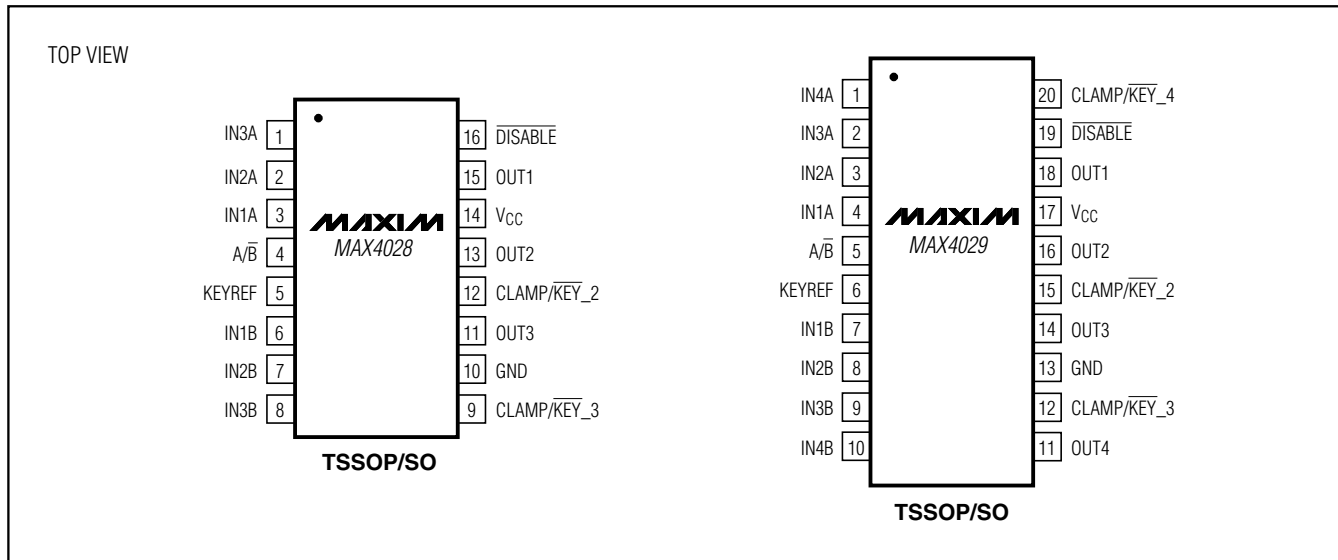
TOP VIEW

| | | | |
|---|---|---|---|
| IN3A | 1 | 16 | $\overline{DISABLE}$ |
| IN2A | 2 | 15 | OUT1 |
| IN1A | 3 | 14 | $V_{CC}$ |
| $A/\overline{B}$ | 4 | 13 | OUT2 |
| KEYREF | 5 | 12 | CLAMP/$\overline{KEY}$_2 |
| IN1B | 6 | 11 | OUT3 |
| IN2B | 7 | 10 | GND |
| IN3B | 8 | 9 | CLAMP/$\overline{KEY}$_3 |

MAXIM
MAX4028

TSSOP/SO

| | | | |
|---|---|---|---|
| IN4A | 1 | 20 | CLAMP/$\overline{KEY}$_4 |
| IN3A | 2 | 19 | $\overline{DISABLE}$ |
| IN2A | 3 | 18 | OUT1 |
| IN1A | 4 | 17 | $V_{CC}$ |
| $A/\overline{B}$ | 5 | 16 | OUT2 |
| KEYREF | 6 | 15 | CLAMP/$\overline{KEY}$_2 |
| IN1B | 7 | 14 | OUT3 |
| IN2B | 8 | 13 | GND |
| IN3B | 9 | 12 | CLAMP/$\overline{KEY}$_3 |
| IN4B | 10 | 11 | OUT4 |

MAXIM
MAX4029

TSSOP/SO